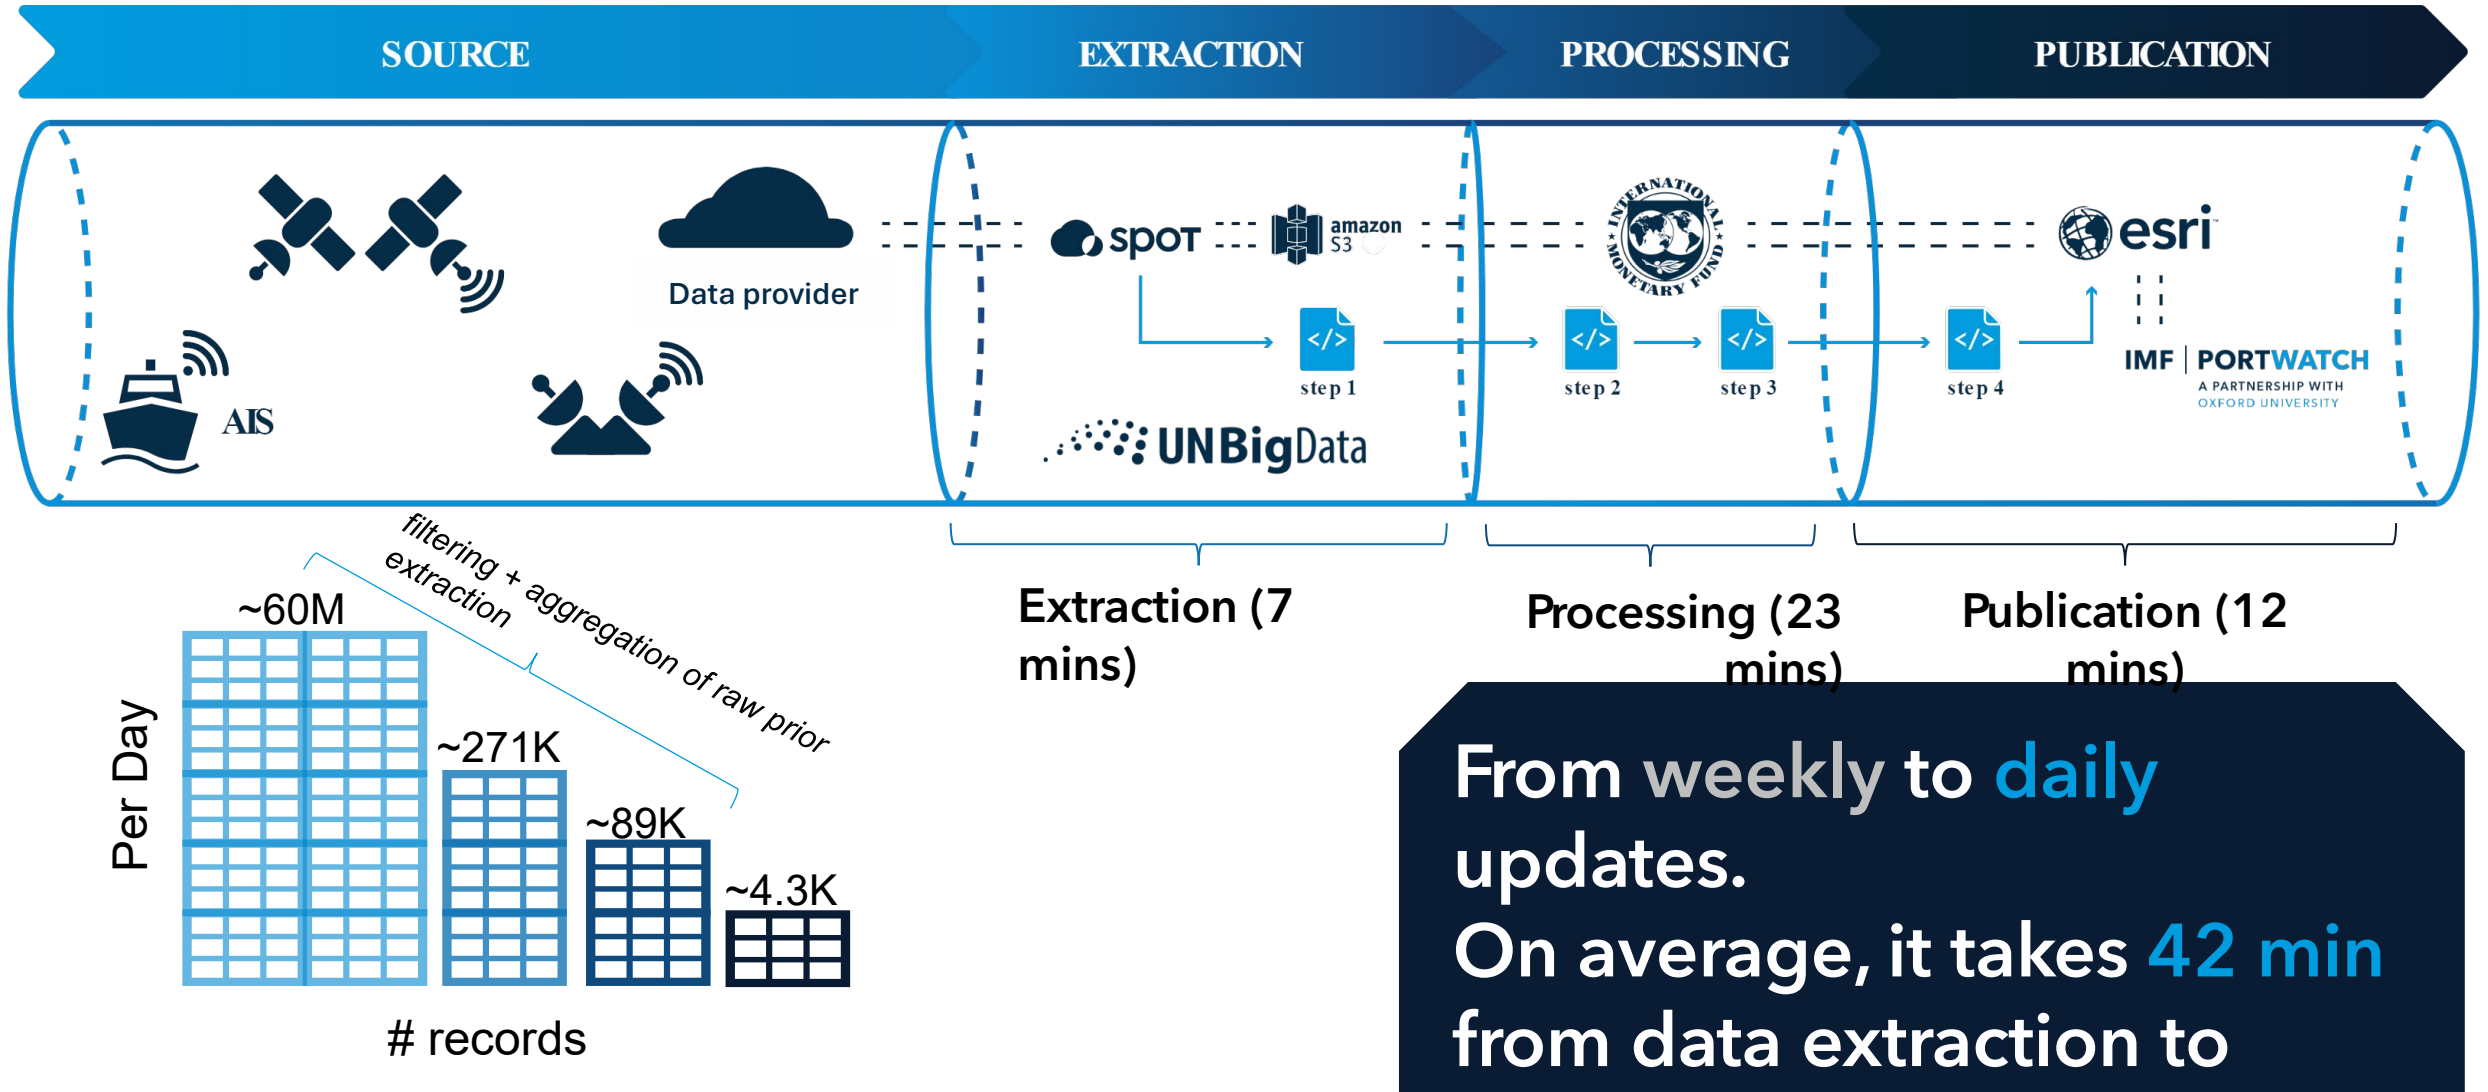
SOURCE

EXTRACTION

PROCESSING

PUBLICATION

Data provider

AIS

spot

amazon S3

UNBigData

step 1

INTERNATIONAL MONETARY FUND

step 2

step 3

step 4

esri

IMF | PORTWATCH
A PARTNERSHIP WITH OXFORD UNIVERSITY

Extraction (7 mins)

Processing (23 mins)

Publication (12 mins)

filtering + aggregation of raw prior extraction

~60M

~271K

~89K

~4.3K

Per Day

# records

From weekly to daily updates.
On average, it takes 42 min from data extraction to